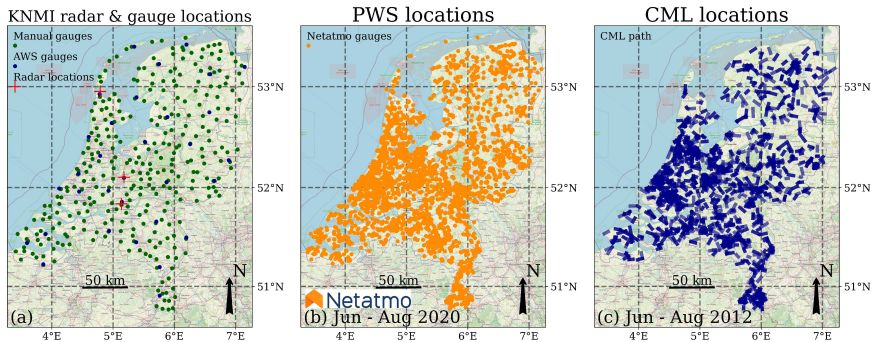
KNMI radar & gauge locations

Manual gauges
AWS gauges
Radar locations

53°N
52°N
51°N

50 km
N
(a)
4°E 5°E 6°E 7°E

PWS locations

Netatmo gauges

53°N
52°N
51°N

50 km
N
Netatmo
(b) Jun - Aug 2020
4°E 5°E 6°E 7°E

CML locations

CML path

53°N
52°N
51°N

50 km
N
(c) Jun - Aug 2012
4°E 5°E 6°E 7°E